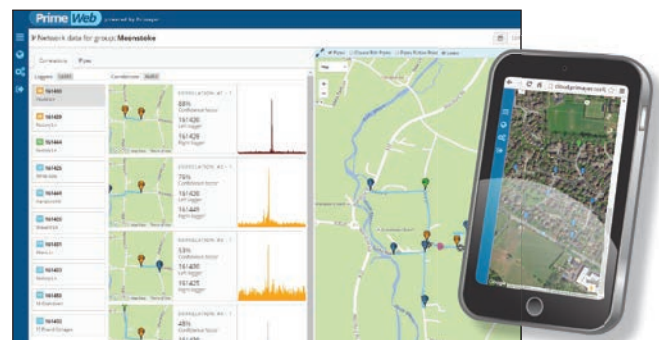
Prime Web powered by Primayer

Network data for group: Meonstoke

Correlations

Loggers

161430

161429

161444

161425

161449

161402

161401

161403

161400

CORRELATION: 43%
Confidence factor
161428
Left logger
161426
Right logger

CORRELATION
74%
Confidence factor
161428
Left logger
161430
Right logger

CORRELATION
52%
161430
Left logger
161425
Right logger

CORRELATION
48%
Confidence factor

Map